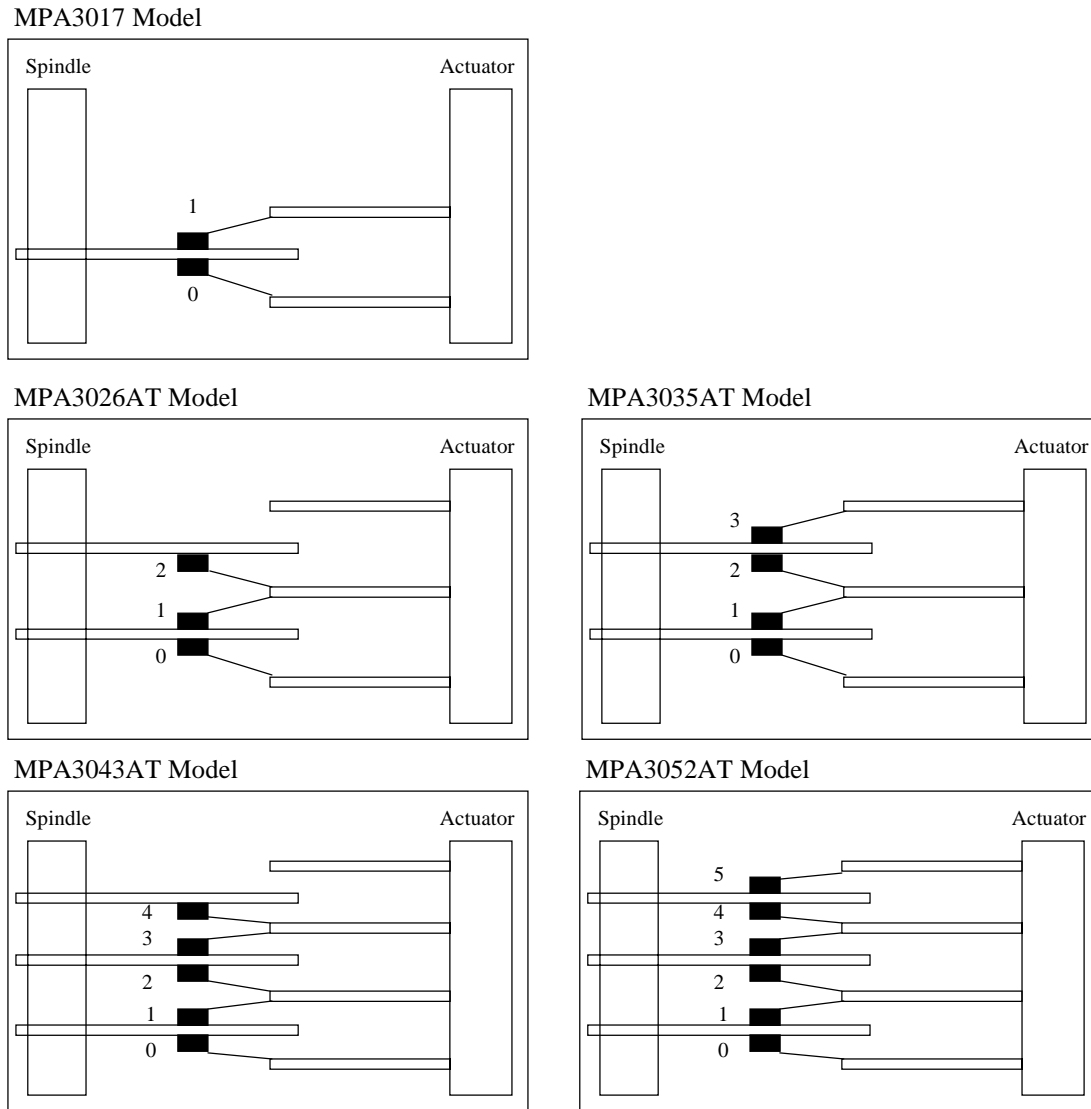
MPA3017 Model

Spindle

Actuator

1

0

MPA3026AT Model

Spindle

Actuator

2

1

0

MPA3035AT Model

Spindle

Actuator

3

2

1

0

MPA3043AT Model

Spindle

Actuator

4

3

2

1

0

MPA3052AT Model

Spindle

Actuator

5

4

3

2

1

0